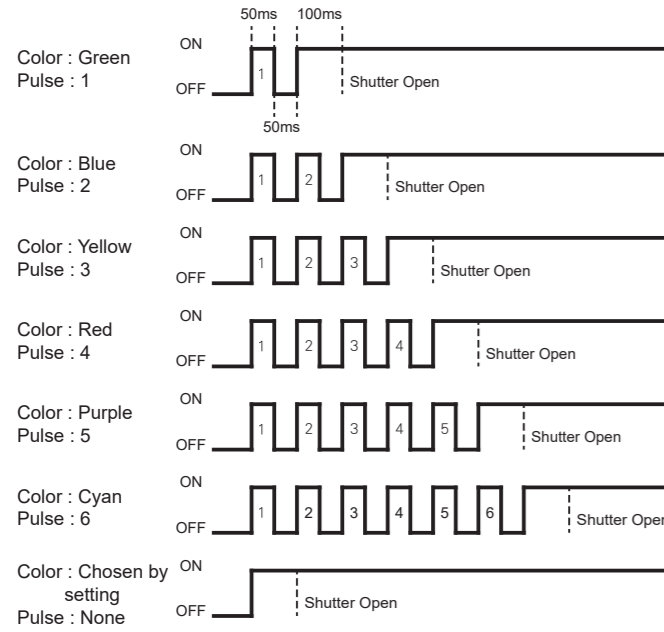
50ms 100ms

Color : Green
Pulse : 1

ON
OFF
1
Shutter Open
50ms

Color : Blue
Pulse : 2

ON
OFF
1 2
Shutter Open

Color : Yellow
Pulse : 3

ON
OFF
1 2 3
Shutter Open

Color : Red
Pulse : 4

ON
OFF
1 2 3 4
Shutter Open

Color : Purple
Pulse : 5

ON
OFF
1 2 3 4 5
Shutter Open

Color : Cyan
Pulse : 6

ON
OFF
1 2 3 4 5 6
Shutter Oper

Color : Chosen by setting
Pulse : None

ON
OFF
Shutter Open